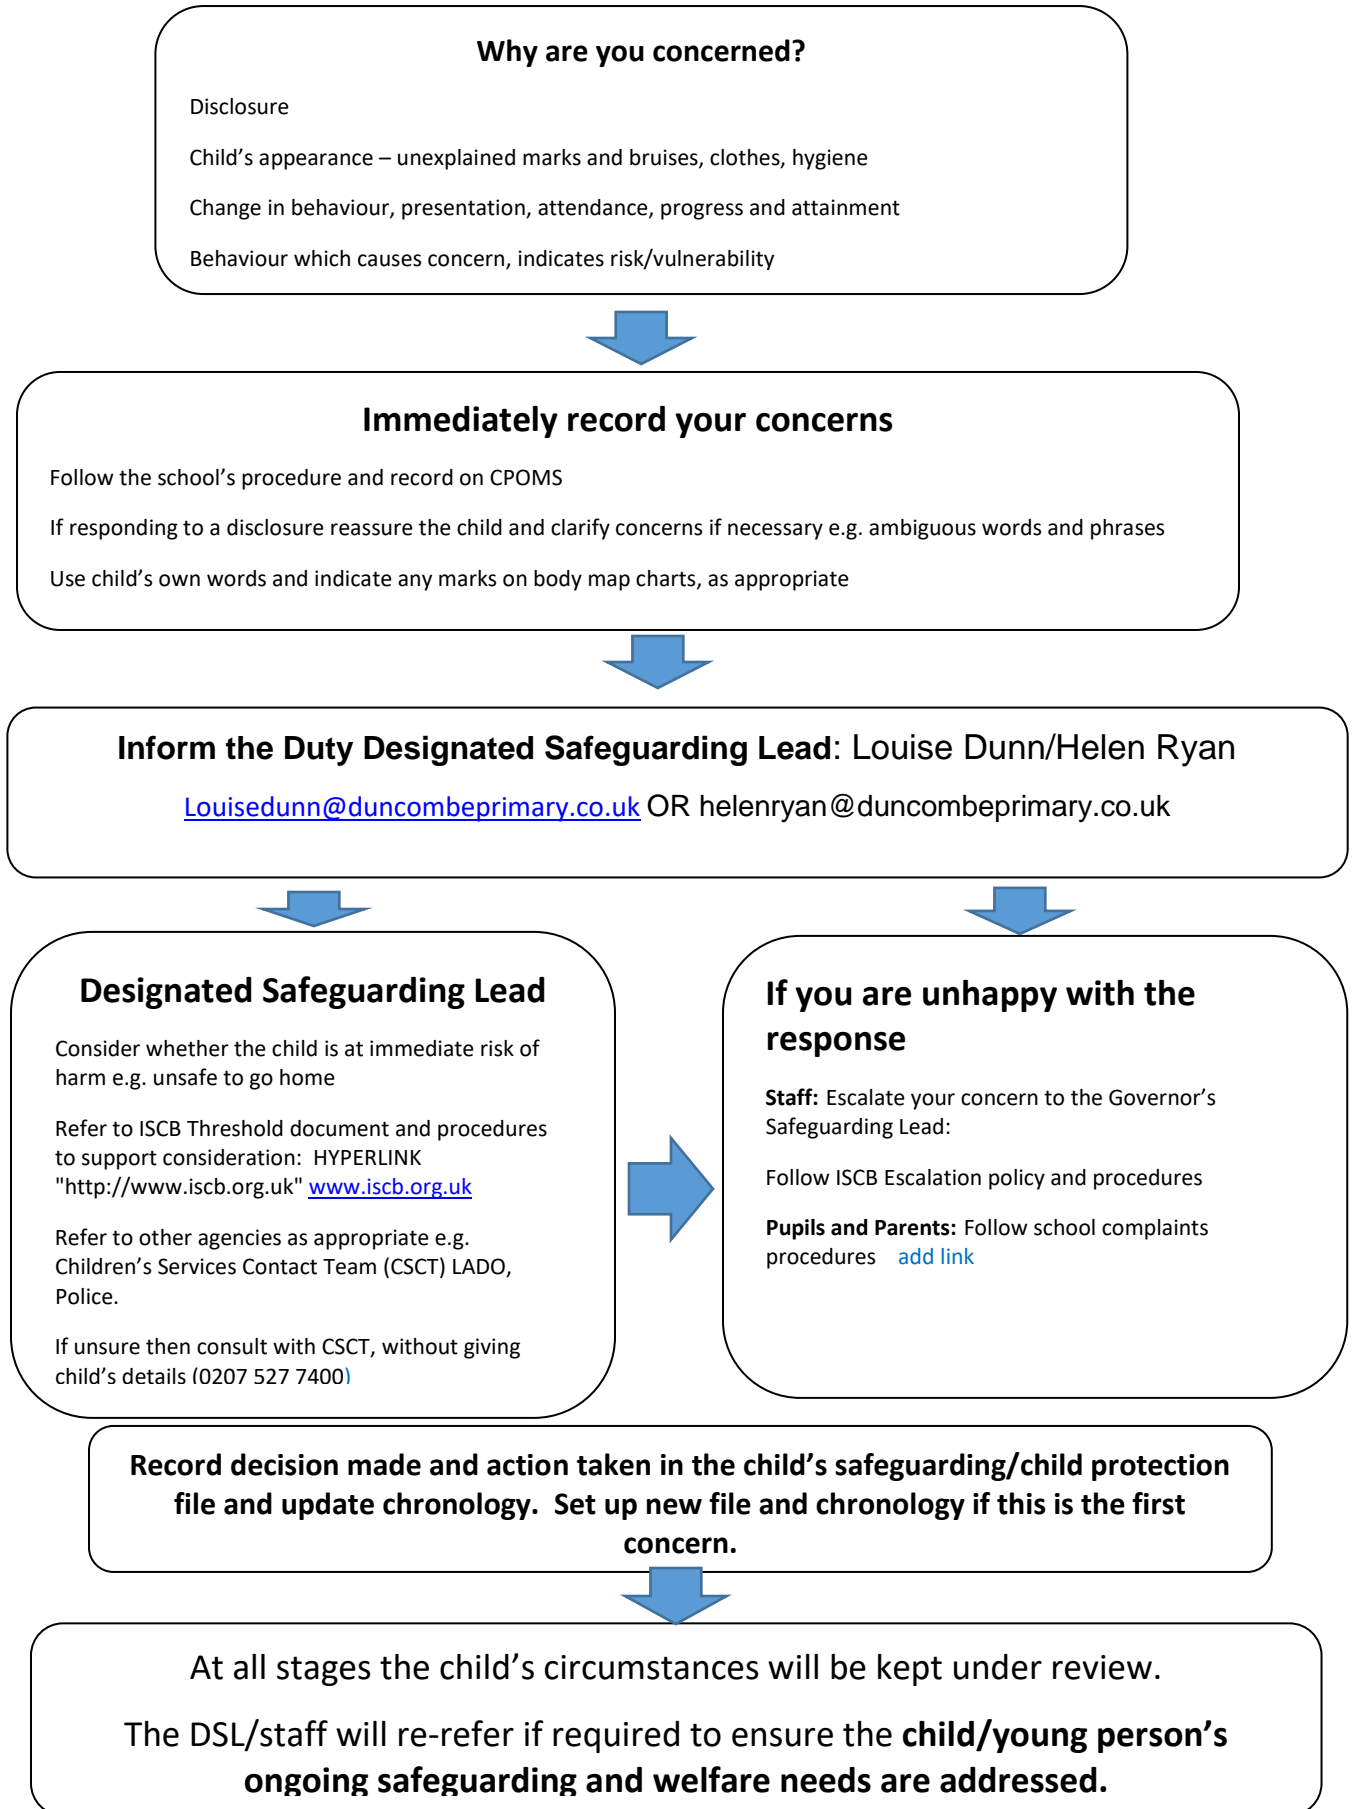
Why are you concerned?

Disclosure

Child’s appearance – unexplained marks and bruises, clothes, hygiene

Change in behaviour, presentation, attendance, progress and attainment

Behaviour which causes concern, indicates risk/vulnerability

Immediately record your concerns

Follow the school’s procedure and record on CPOMS

If responding to a disclosure reassure the child and clarify concerns if necessary e.g. ambiguous words and phrases

Use child’s own words and indicate any marks on body map charts, as appropriate

Inform the Duty Designated Safeguarding Lead: Louise Dunn/Helen Ryan

Louisedunn@duncombeprimary.co.uk OR helenryan@duncombeprimary.co.uk

Designated Safeguarding Lead

Consider whether the child is at immediate risk of harm e.g. unsafe to go home

Refer to ISCB Threshold document and procedures to support consideration: HYPERLINK "http://www.iscb.org.uk" www.iscb.org.uk

Refer to other agencies as appropriate e.g. Children’s Services Contact Team (CSCT) LADO, Police.

If unsure then consult with CSCT, without giving child’s details (0207 527 7400)

If you are unhappy with the response

Staff: Escalate your concern to the Governor’s Safeguarding Lead:

Follow ISCB Escalation policy and procedures

Pupils and Parents: Follow school complaints procedures add link

Record decision made and action taken in the child’s safeguarding/child protection file and update chronology. Set up new file and chronology if this is the first concern.

At all stages the child’s circumstances will be kept under review.

The DSL/staff will re-refer if required to ensure the child/young person’s ongoing safeguarding and welfare needs are addressed.